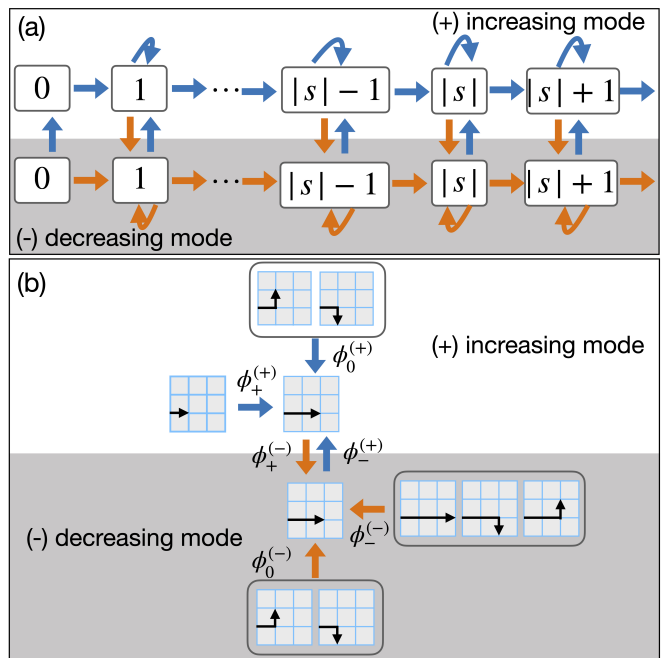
(a)

(+) increasing mode

0

1

$\cdots$

$|s|-1$

$|s|$

$|s|+1$

0

1

$\cdots$

$|s|-1$

$|s|$

$|s|+1$

(-) decreasing mode

(b)

$\phi_0^{(+)}$

(+) increasing mode

$\phi_+^{(+)}$

$\phi_+^{(-)}$

$\phi_-^{(+)}$

$\phi_-^{(-)}$

(-) decreasing mode

$\phi_0^{(-)}$